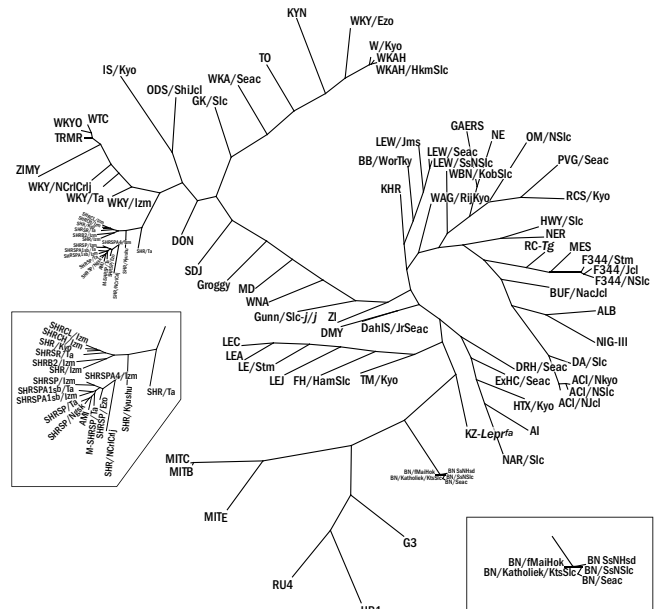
KYN
WKY/Ezo
W/Kyo
WKAH
WKAH/HkmSlc
TO
IS/Kyo
WKA/Seac
ODS/ShiJcl
GK/Slc
WTC
WKYO
TRMR
ZIMY
WKY/NCrlCrlj
WKY/Ta
WKY/Izm
GAERS
NE
OM/NSlc
LEW/Jms
LEW/Seac
BB/WorTky
LEW/SsNSlc
WBN/KobSlc
PVG/Seac
KHR
WAG/RijKyo
RCS/Kyo
HWY/Slc
NER
RC-Tg
MES
F344/Stm
F344/Jcl
F344/NSlc
DON
SDJ
Groggy
MD
WNA
Gunn/Slc-j/j
ZI
DMY
DahlS/JrSeac
BUF/NacJcl
ALB
NIG-III
SHRCI/Izm
SHRCH/Izm
SHR/Kyo
SHRSR/Ta
SHRB2/Izm
SHRSP/Izm
SHRSPA4/Izm
SHRSPA1sb/Ta
SHRSPA1sb/Izm
SHRSP/Ta
SHRSP/Ngsk
AMSHR
M-SHRSP/Ta
SHRSP/Ezo
SHR/NCrlCrlj
SHR/Kyushu
SHR/Ta
LEC
LEA
LE/Stm
LEJ
FH/HamSlc
TM/Kyo
DRH/Seac
DA/Slc
ExHC/Seac
ACI/Nkyo
ACI/NSlc
ACI/NJcl
HTX/Kyo
AI
KZ-Lepr$^{fa}$
NAR/Slc
MITC
MITB
BN/fMaiHok
BN SsNHsd
BN/Katholiek/KtsSlc
BN/SsNSlc
BN/Seac
MITE
G3
RU4
BN/fMaiHok
BN SsNHsd
BN/Katholiek/KtsSlc
BN/SsNSlc
BN/Seac
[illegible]